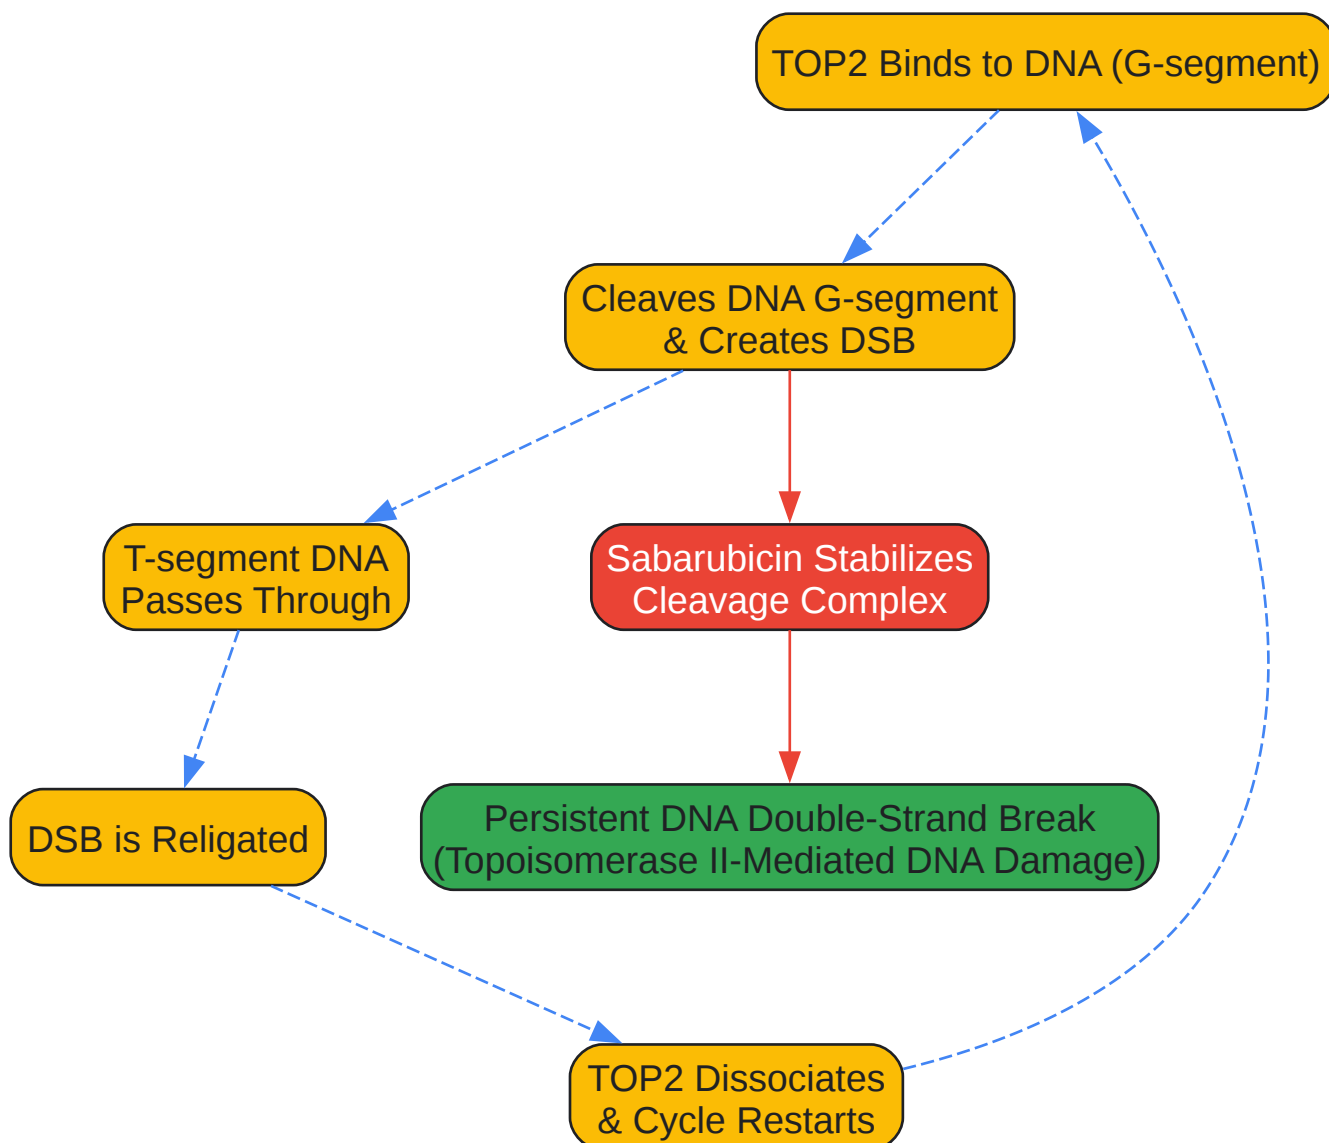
TOP2 Binds to DNA (G-segment)

Cleaves DNA G-segment & Creates DSB

T-segment DNA Passes Through

Sabarubicin Stabilizes Cleavage Complex

DSB is Religated

Persistent DNA Double-Strand Break (Topoisomerase II-Mediated DNA Damage)

TOP2 Dissociates & Cycle Restarts